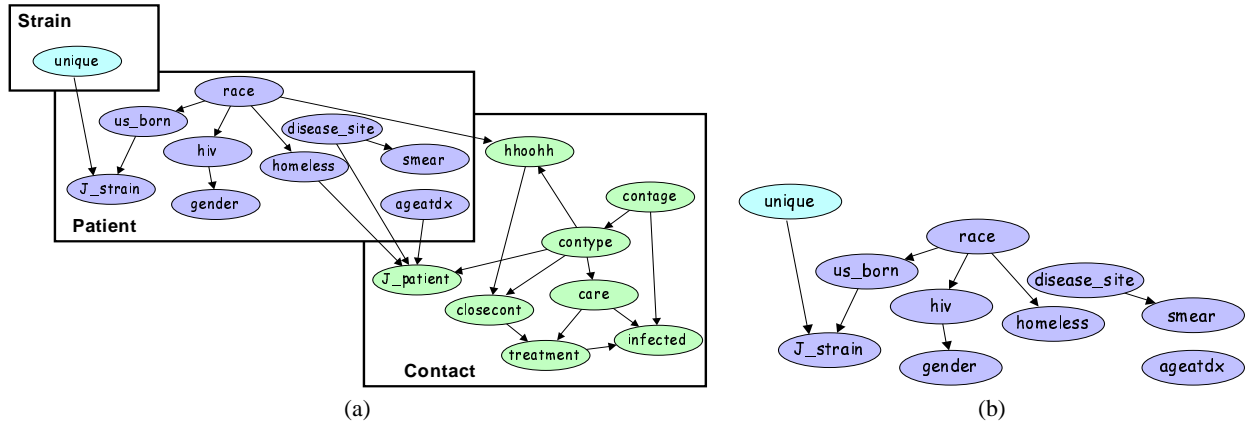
Strain

unique

race

us_born

disease_site

hiv

homeless

smear

J_strain

gender

ageatdx

Patient

hhoohh

contage

contype

J_patient

care

closecont

infected

treatment

Contact

(a)

unique

race

us_born

disease_site

hiv

homeless

smear

J_strain

gender

ageatdx

(b)